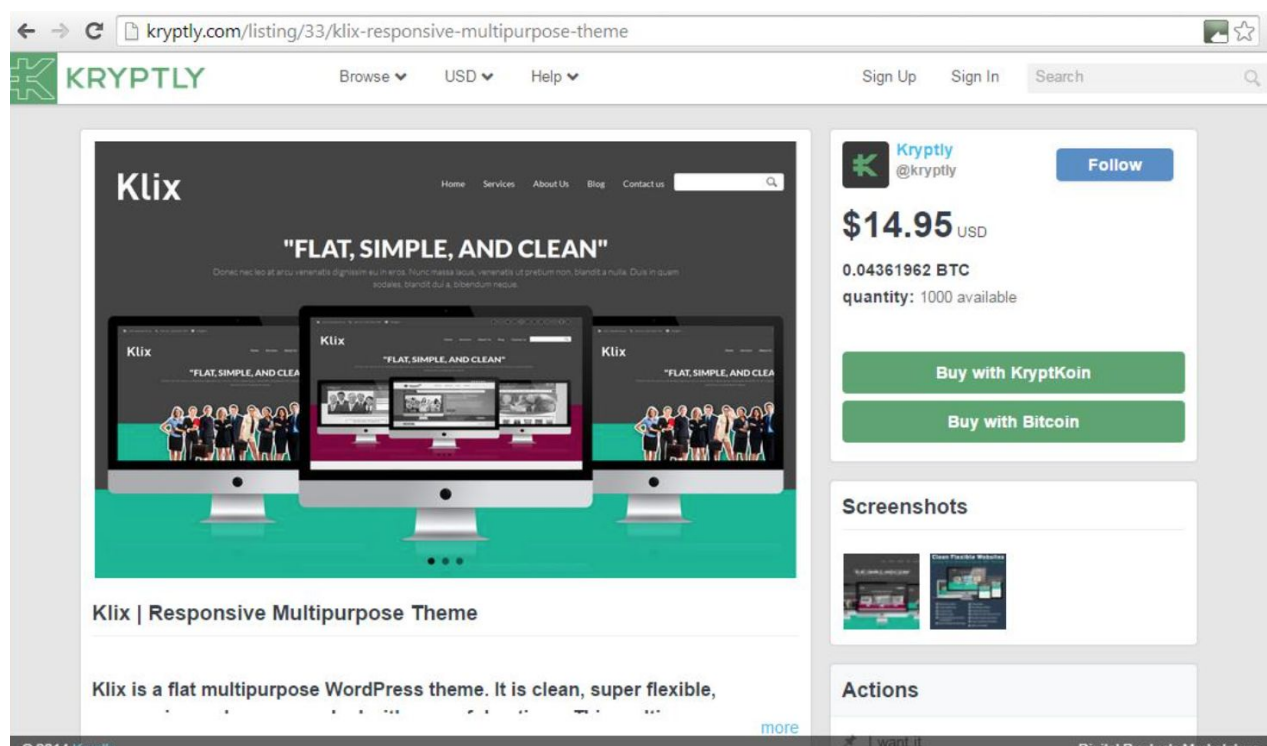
kryptly.com/listing/33/klix-responsive-multipurpose-theme

KRYPTLY Browse USD Help Sign Up Sign In Search

Klix

Home Services About Us Blog Contact us

"FLAT, SIMPLE, AND CLEAN"

Donec nec leo at arcu venenatis dignissim eu in eros. Nunc massa lacus, venenatis ut pretium non, blandit a nulla. Duis in quam sodales, blandit dui a, bibendum neque.

Klix "FLAT, SIMPLE, AND CLEA

Klix "FLAT, SIMPLE, AND CLEAN"

Klix "FLAT, SIMPLE, AND CLEA

Klix | Responsive Multipurpose Theme

Klix is a flat multipurpose WordPress theme. It is clean, super flexible, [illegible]

more

Kryptly @kryptly

Follow

$14.95 USD

0.04361962 BTC

quantity: 1000 available

Buy with KryptKoin

Buy with Bitcoin

Screenshots

Clean Flexible Websites

Actions

I want it

© 2014 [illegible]

Digital Products Marketplace